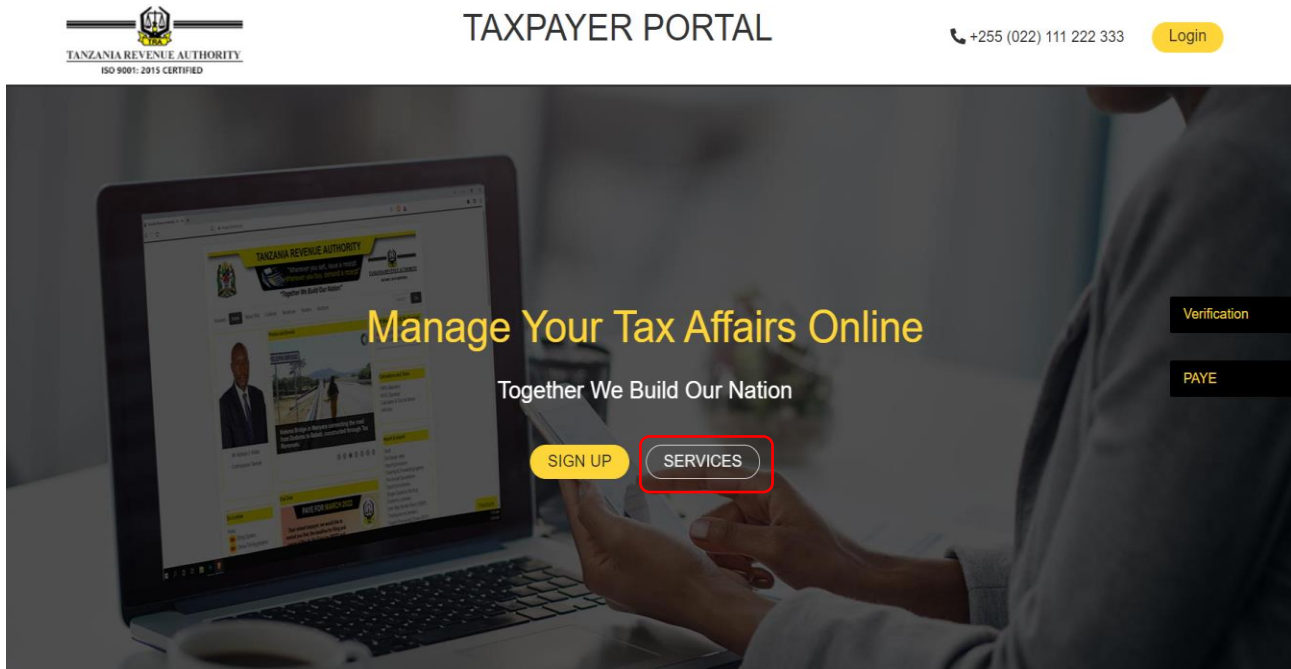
TRA
TANZANIA REVENUE AUTHORITY
ISO 9001: 2015 CERTIFIED

TAXPAYER PORTAL

+255 (022) 111 222 333

Login

TANZANIA REVENUE AUTHORITY

"Together We Build Our Nation"

Manage Your Tax Affairs Online

Together We Build Our Nation

SIGN UP

SERVICES

Verification

PAYE